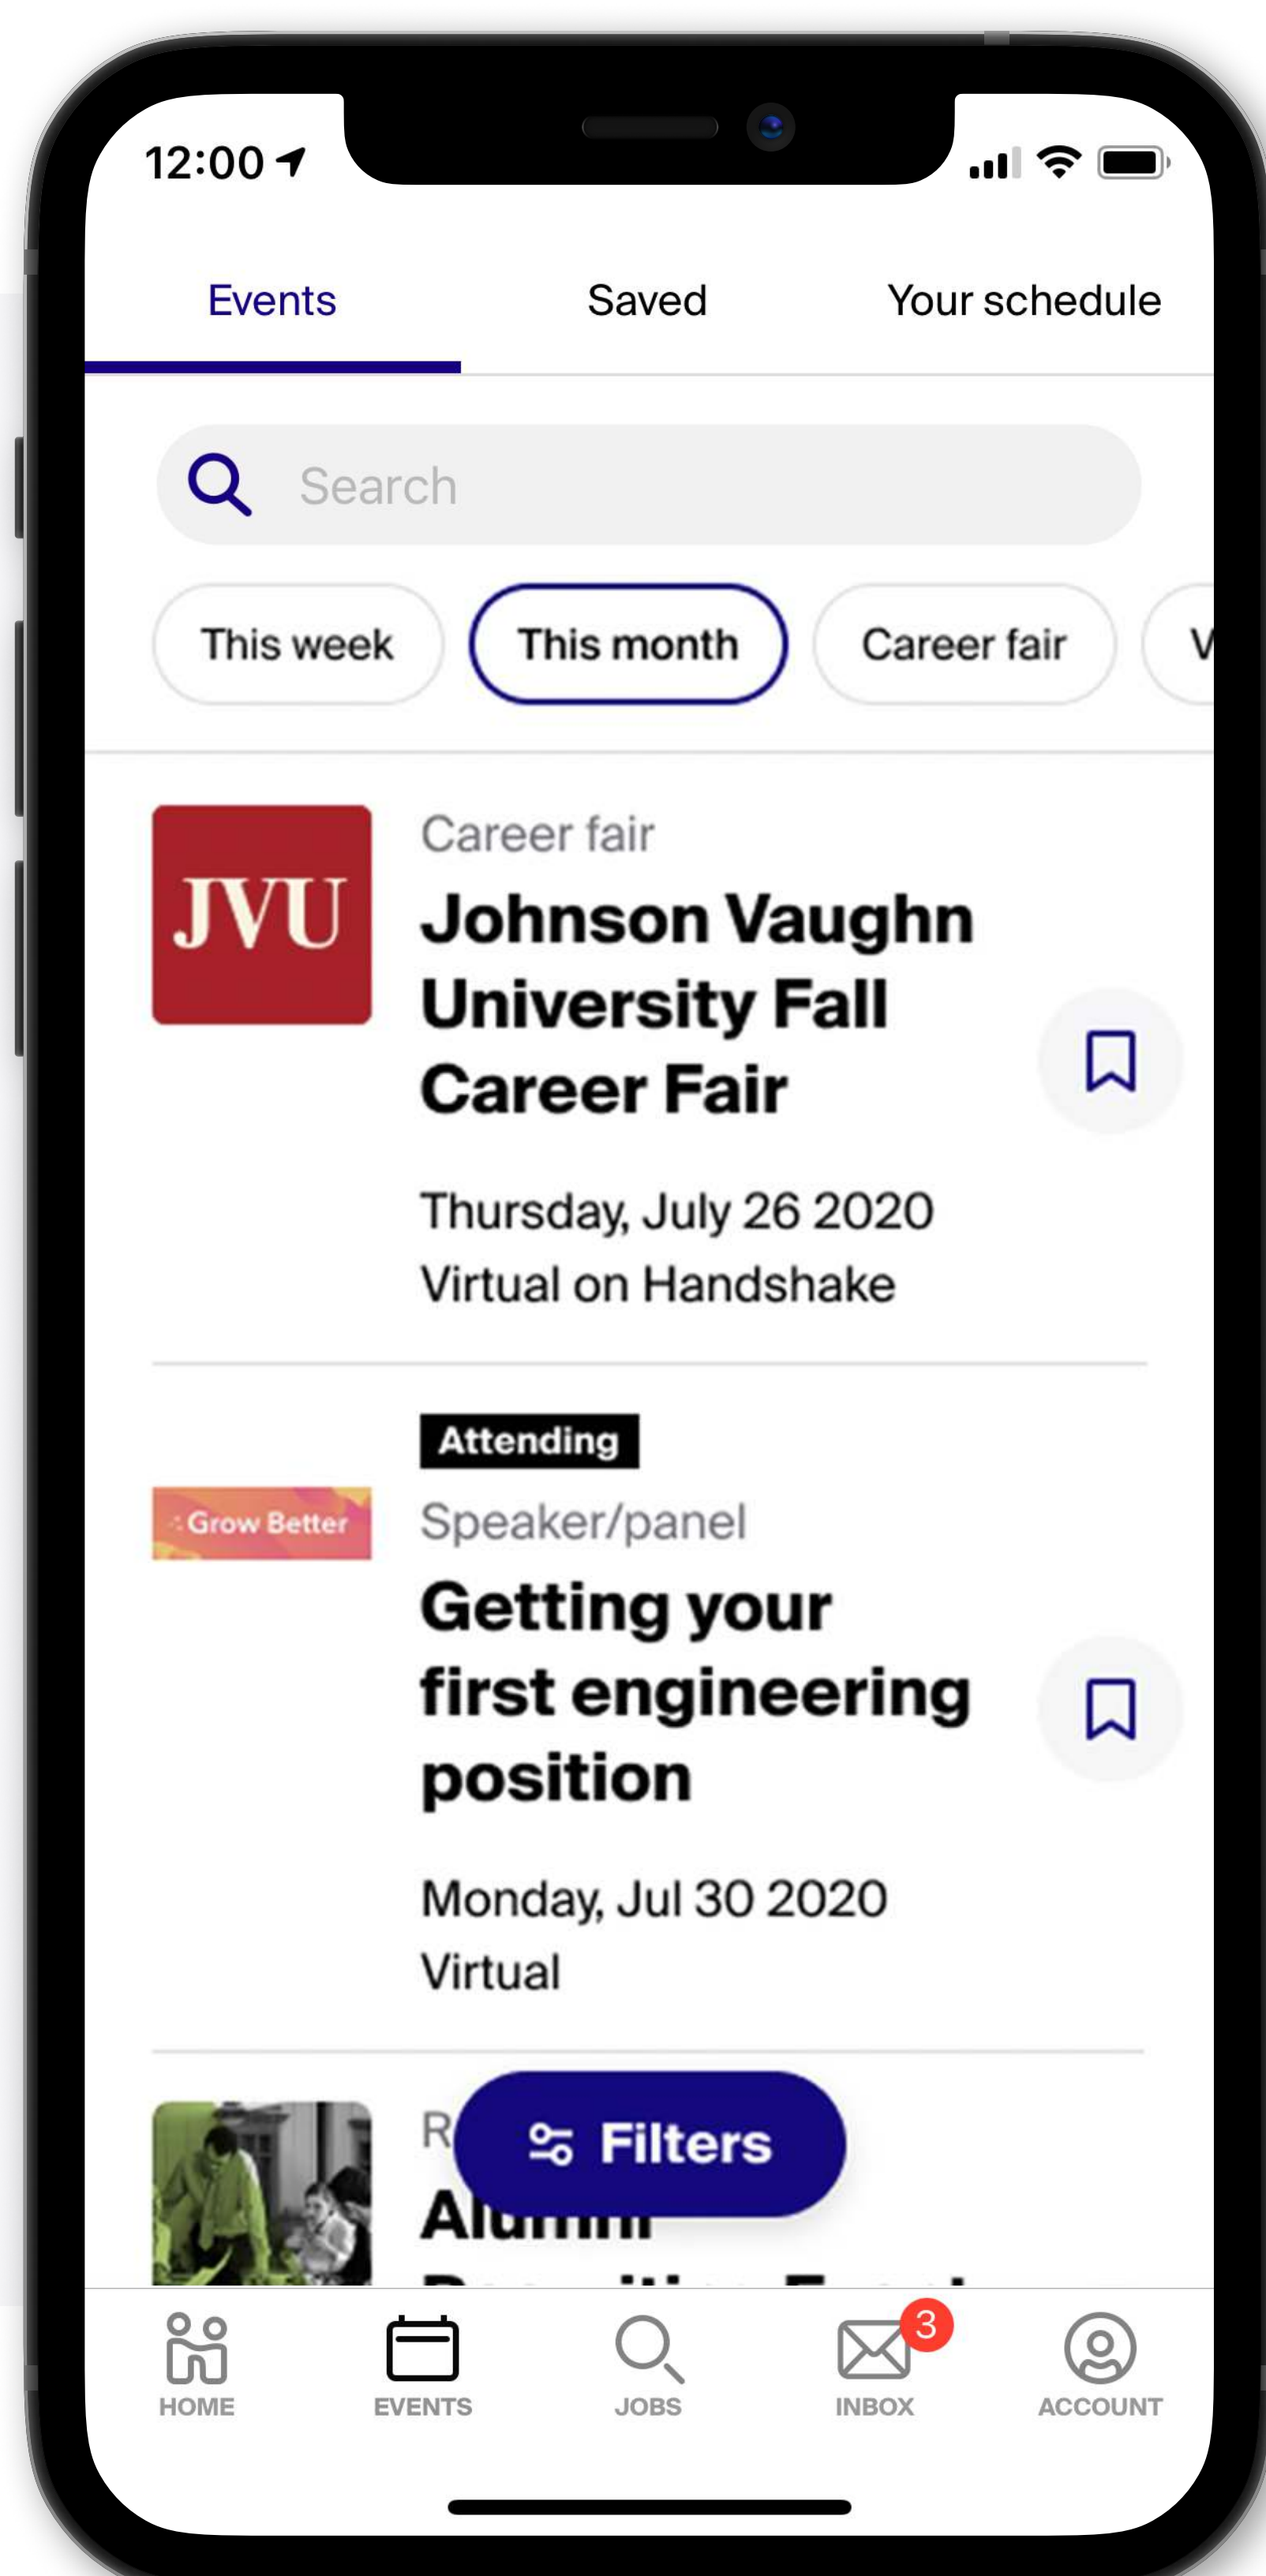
12:00

Events Saved Your schedule

Search

This week This month Career fair V

JVU

Career fair
Johnson Vaughn University Fall Career Fair

Thursday, July 26 2020
Virtual on Handshake

Grow Better

Attending
Speaker/panel
Getting your first engineering position

Monday, Jul 30 2020
Virtual

R
Alumni

Filters

HOME EVENTS JOBS 3 INBOX ACCOUNT